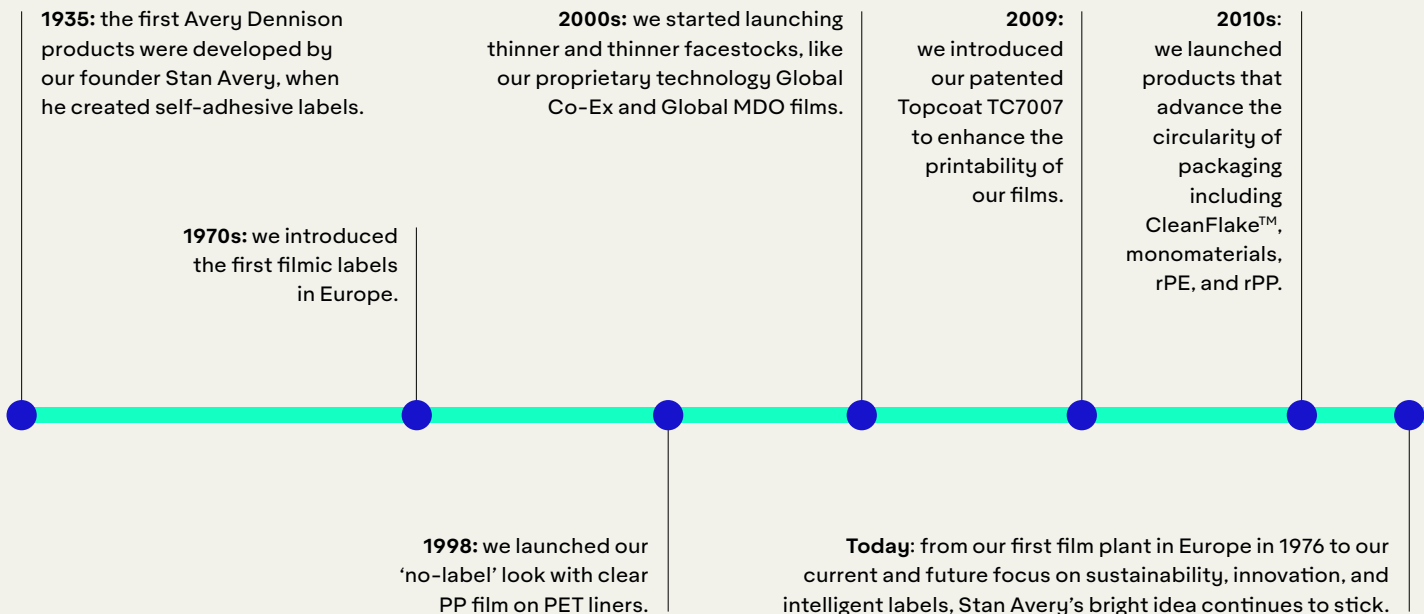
**1935:** the first Avery Dennison products were developed by our founder Stan Avery, when he created self-adhesive labels.

**2000s:** we started launching thinner and thinner facestocks, like our proprietary technology Global Co-Ex and Global MDO films.

**2009:** we introduced our patented Topcoat TC7007 to enhance the printability of our films.

**2010s**: we launched products that advance the circularity of packaging including CleanFlake™, monomaterials, rPE, and rPP.

**1970s:** we introduced the first filmic labels in Europe.

**1998:** we launched our 'no-label' look with clear PP film on PET liners.

**Today**: from our first film plant in Europe in 1976 to our current and future focus on sustainability, innovation, and intelligent labels, Stan Avery's bright idea continues to stick.